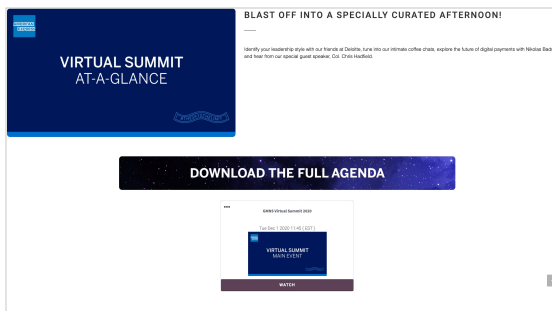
AMERICAN EXPRESS

VIRTUAL SUMMIT
AT-A-GLANCE

BLAST OFF INTO A SPECIALLY CURATED AFTERNOON!

Identify your leadership style with our friends at Deloitte, tune into our intimate coffee chats, explore the future of digital payments with Nikolas Badr and hear from our special guest speaker, Col. Chris Hadfield.

DOWNLOAD THE FULL AGENDA

GINS Virtual Summit 2020

Tue Dec 1 2020 | 11:45 ( EST )

VIRTUAL SUMMIT
MAIN EVENT

WATCH